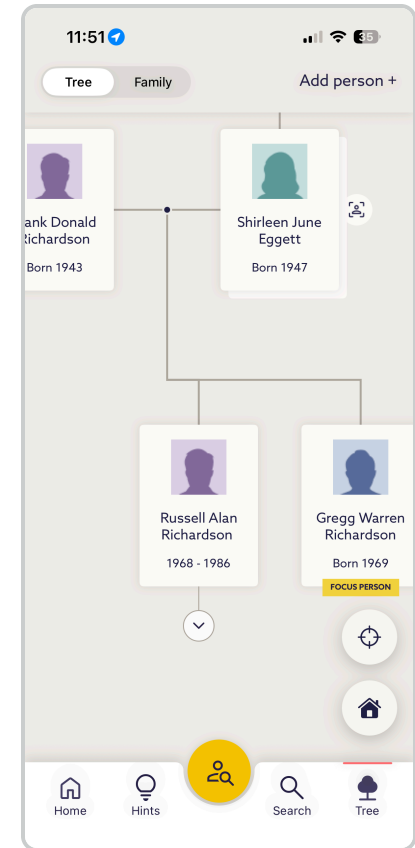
11:51

35

Tree Family

Add person +

ank Donald
Richardson

Born 1943

Shirleen June
Eggett

Born 1947

Russell Alan
Richardson

1968 - 1986

Gregg Warren
Richardson

Born 1969

FOCUS PERSON

Home

Hints

Search

Tree